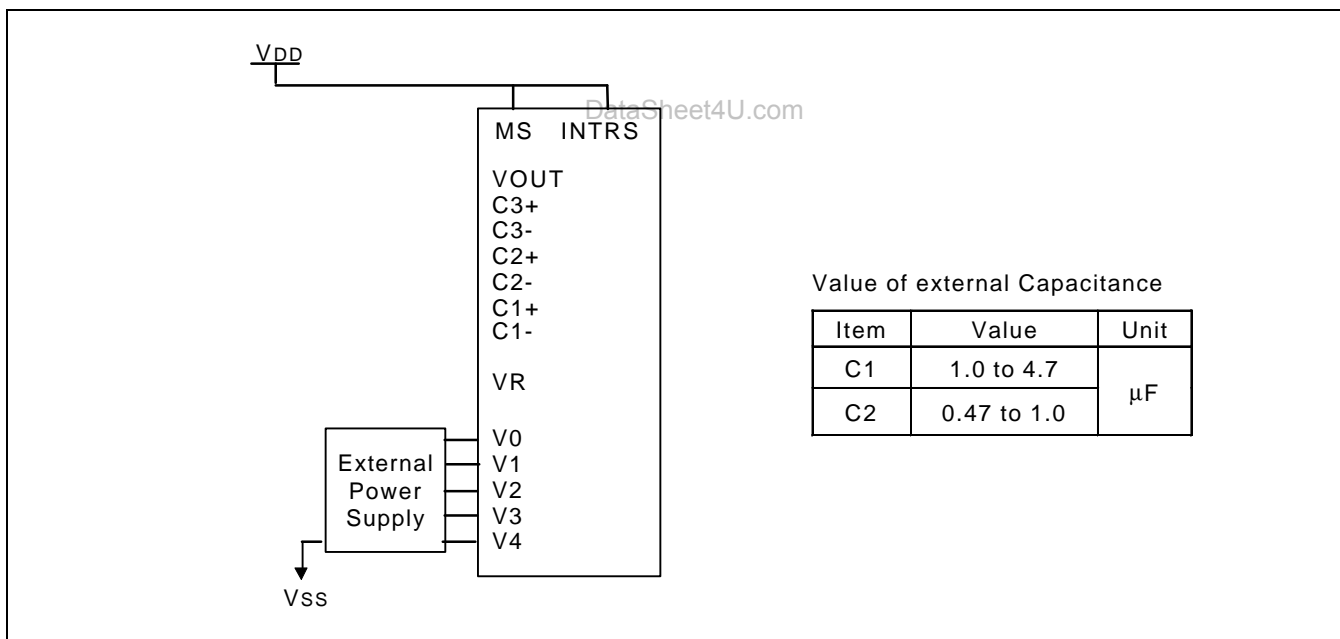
VDD

DataSheet4U.com

MS INTRS

VOUT
C3+
C3-
C2+
C2-
C1+
C1-

VR

V0
V1
V2
V3
V4

External Power Supply

Vss

Value of external Capacitance

| Item | Value | Unit |
|---|---|---|
| C1 | 1.0 to 4.7 | μF |
| C2 | 0.47 to 1.0 | |